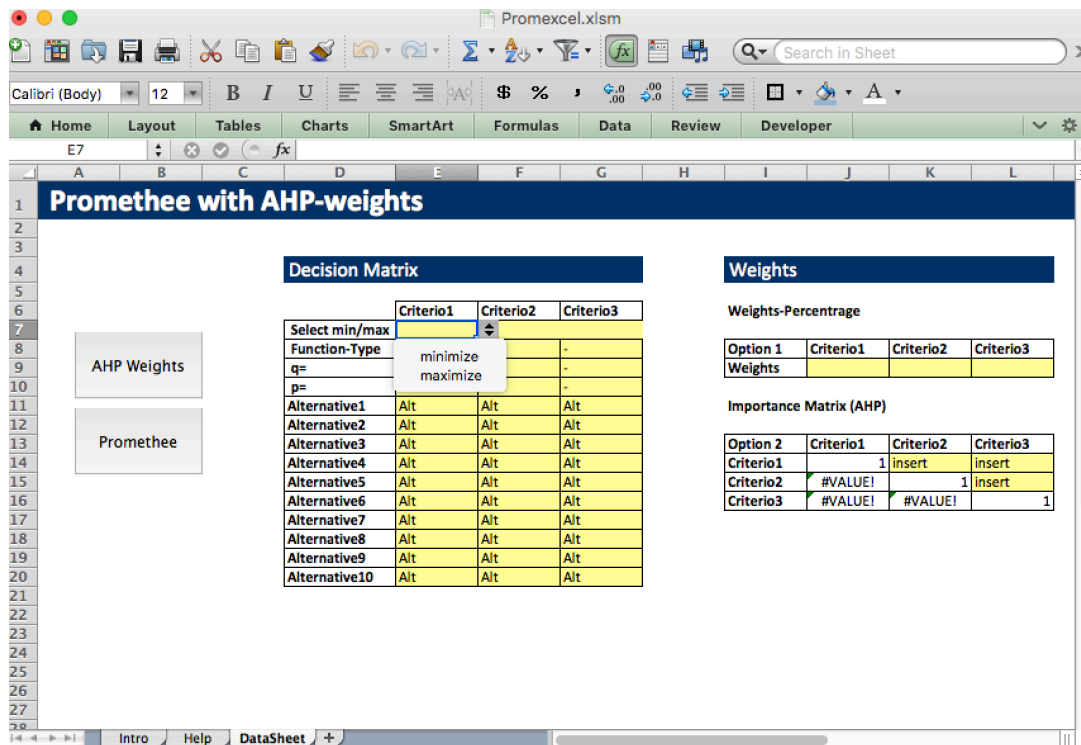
Promexcel.xlsm

Search in Sheet

Calibri (Body) 12 B I U $ %

Home Layout Tables Charts SmartArt Formulas Data Review Developer

E7 fx

A B C D E F G H I J K L

1 Promethee with AHP-weights

Decision Matrix

Weights

AHP Weights

Promethee

|  | Criterio1 | Criterio2 | Criterio3 |
|---|---|---|---|
| Select min/max |  |  |  |
| Function-Type |  |  | - |
| q= |  |  | - |
| p= |  |  | - |
| Alternative1 | Alt | Alt | Alt |
| Alternative2 | Alt | Alt | Alt |
| Alternative3 | Alt | Alt | Alt |
| Alternative4 | Alt | Alt | Alt |
| Alternative5 | Alt | Alt | Alt |
| Alternative6 | Alt | Alt | Alt |
| Alternative7 | Alt | Alt | Alt |
| Alternative8 | Alt | Alt | Alt |
| Alternative9 | Alt | Alt | Alt |
| Alternative10 | Alt | Alt | Alt |

minimize
maximize

Weights-Percentrage

| Option 1 | Criterio1 | Criterio2 | Criterio3 |
|---|---|---|---|
| Weights |  |  |  |

Importance Matrix (AHP)

| Option 2 | Criterio1 | Criterio2 | Criterio3 |
|---|---|---|---|
| Criterio1 | 1 | insert | insert |
| Criterio2 | #VALUE! | 1 | insert |
| Criterio3 | #VALUE! | #VALUE! | 1 |

Intro Help DataSheet +